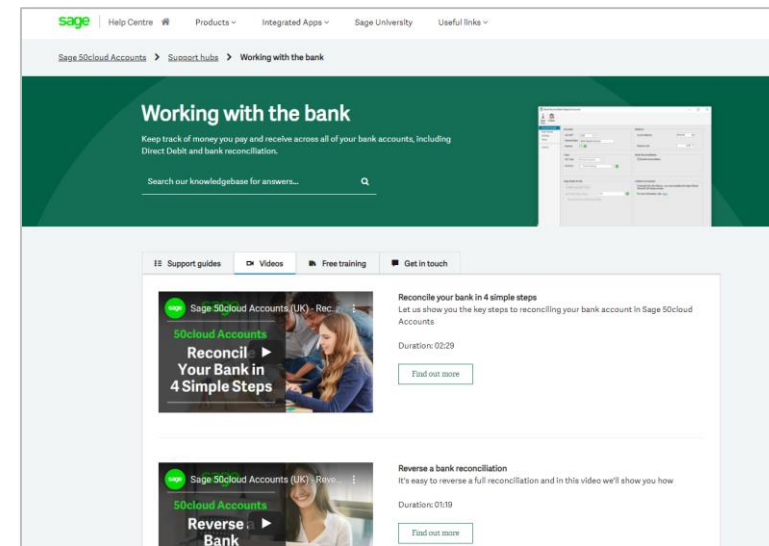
sage | Help Centre Products Integrated Apps Sage University Useful links

Sage 50cloud Accounts > Support hubs > Working with the bank

Working with the bank

Keep track of money you pay and receive across all of your bank accounts, including Direct Debit and bank reconciliation.

Search our knowledgebase for answers...

Support guides | Videos | Free training | Get in touch

sage Sage 50cloud Accounts (UK) - Rec...

50cloud Accounts
Reconcile Your Bank in 4 Simple Steps

Reconcile your bank in 4 simple steps

Let us show you the key steps to reconciling your bank account in Sage 50cloud Accounts

Duration: 02:29

Find out more

sage Sage 50cloud Accounts (UK) - Reve...

50cloud Accounts
Reverse a Bank

Reverse a bank reconciliation

It's easy to reverse a full reconciliation and in this video we'll show you how

Duration: 01:19

Find out more